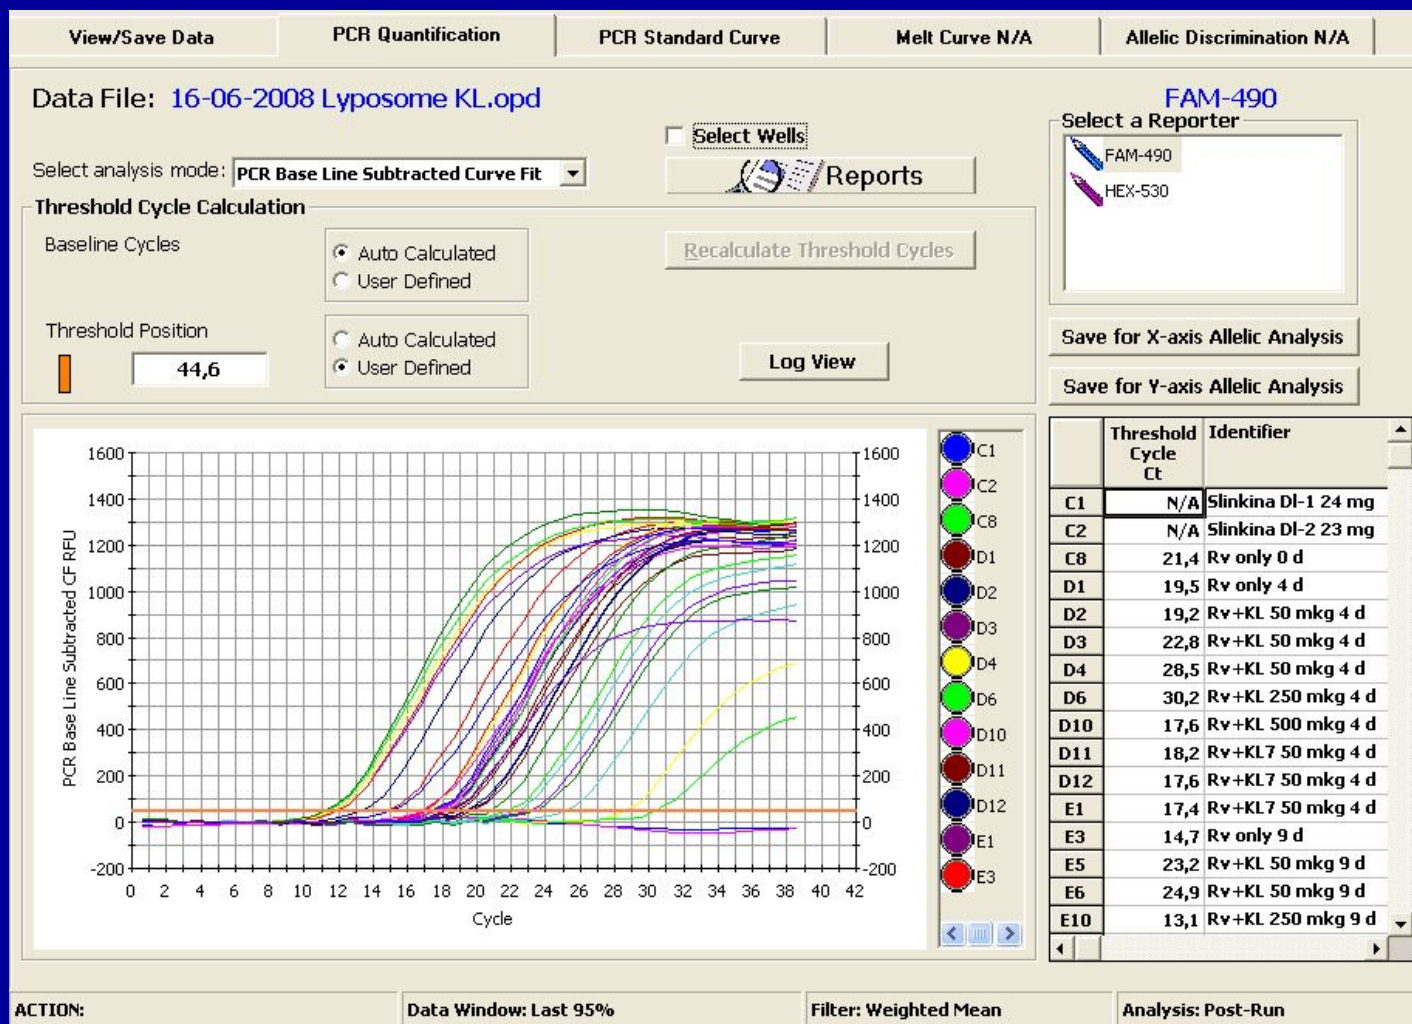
View/Save Data | PCR Quantification | PCR Standard Curve | Melt Curve N/A | Allelic Discrimination N/A

Data File: 16-06-2008 Lyposome KL.opd

FAM-490
Select a Reporter
FAM-490
HEX-530

Select Wells

Select analysis mode: PCR Base Line Subtracted Curve Fit

Reports

Threshold Cycle Calculation
Baseline Cycles
Auto Calculated
User Defined

Recalculate Threshold Cycles

Threshold Position
44,6
Auto Calculated
User Defined

Log View

Save for X-axis Allelic Analysis
Save for Y-axis Allelic Analysis

PCR Base Line Subtracted CF RFU
1600 1400 1200 1000 800 600 400 200 0 -200
0 2 4 6 8 10 12 14 16 18 20 22 24 26 28 30 32 34 36 38 40 42
Cycle

C1 C2 C8 D1 D2 D3 D4 D6 D10 D11 D12 E1 E3

| | Threshold Cycle Ct | Identifier |
|---|---|---|
| C1 | N/A | Slinkina Dl-1 24 mg |
| C2 | N/A | Slinkina Dl-2 23 mg |
| C8 | 21,4 | Rv only 0 d |
| D1 | 19,5 | Rv only 4 d |
| D2 | 19,2 | Rv+KL 50 mkg 4 d |
| D3 | 22,8 | Rv+KL 50 mkg 4 d |
| D4 | 28,5 | Rv+KL 50 mkg 4 d |
| D6 | 30,2 | Rv+KL 250 mkg 4 d |
| D10 | 17,6 | Rv+KL 500 mkg 4 d |
| D11 | 18,2 | Rv+KL7 50 mkg 4 d |
| D12 | 17,6 | Rv+KL7 50 mkg 4 d |
| E1 | 17,4 | Rv+KL7 50 mkg 4 d |
| E3 | 14,7 | Rv only 9 d |
| E5 | 23,2 | Rv+KL 50 mkg 9 d |
| E6 | 24,9 | Rv+KL 50 mkg 9 d |
| E10 | 13,1 | Rv+KL 250 mkg 9 d |

ACTION: | Data Window: Last 95% | Filter: Weighted Mean | Analysis: Post-Run